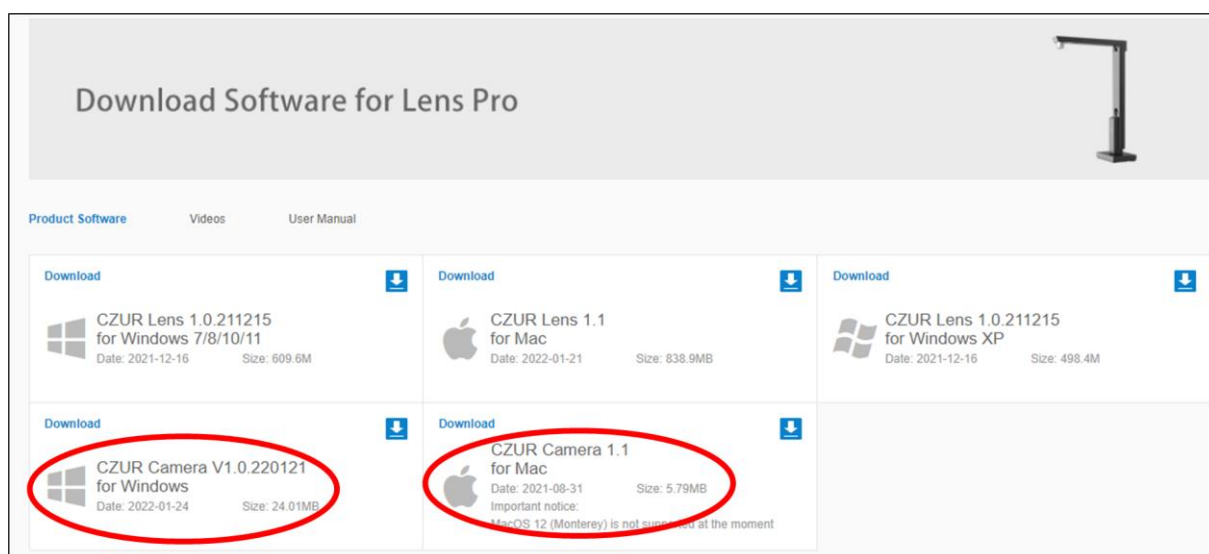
Download Software for Lens Pro

Product Software
Videos
User Manual

Download
CZUR Lens 1.0.211215 for Windows 7/8/10/11
Date: 2021-12-16 Size: 609.6M

Download
CZUR Lens 1.1 for Mac
Date: 2022-01-21 Size: 838.9MB

Download
CZUR Lens 1.0.211215 for Windows XP
Date: 2021-12-16 Size: 498.4M

Download
CZUR Camera V1.0.220121 for Windows
Date: 2022-01-24 Size: 24.01MB

Download
CZUR Camera 1.1 for Mac
Date: 2021-08-31 Size: 5.79MB
Important notice:
MacOS 12 (Monterey) is not supp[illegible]d at the moment